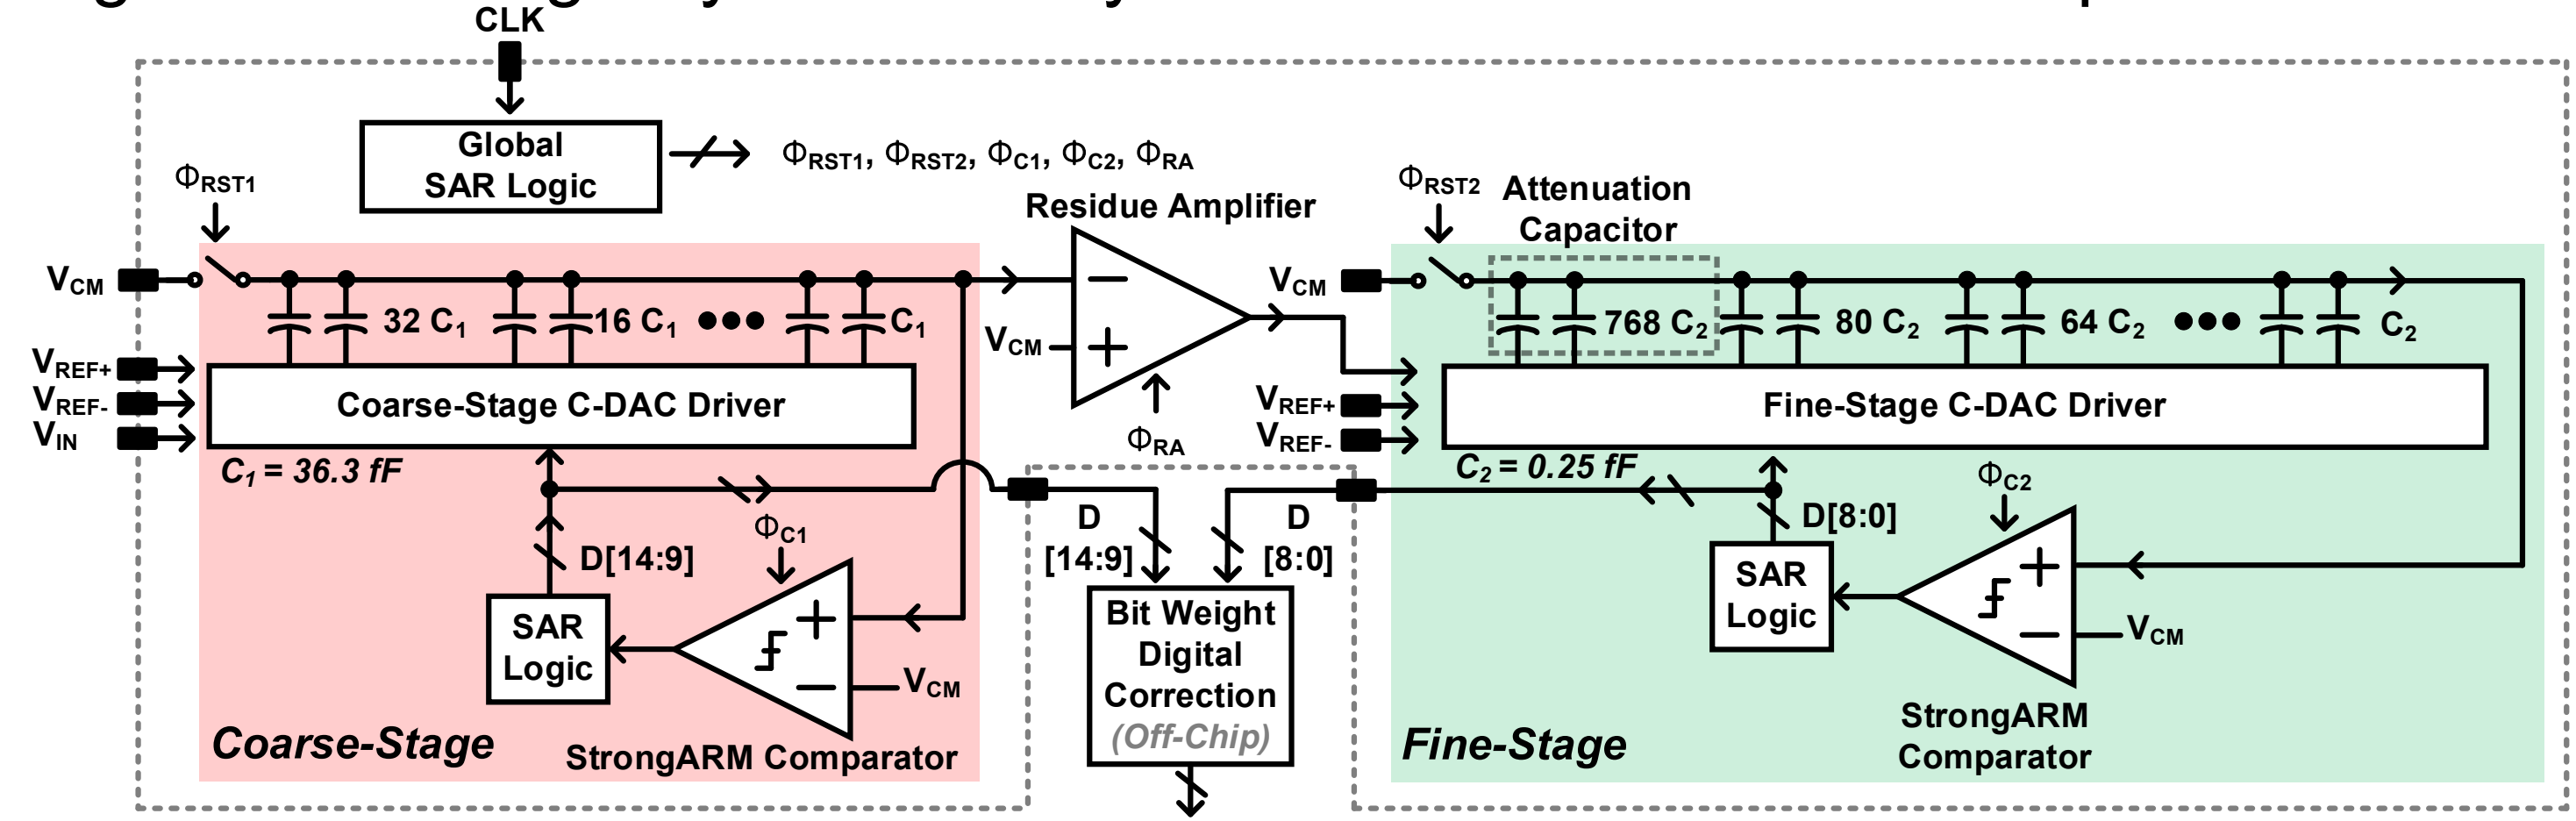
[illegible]

CLK

Global SAR Logic

$\Phi_{RST1}$, $\Phi_{RST2}$, $\Phi_{C1}$, $\Phi_{C2}$, $\Phi_{RA}$

$\Phi_{RST1}$

Residue Amplifier

$\Phi_{RST2}$ Attenuation Capacitor

$V_{CM}$

32 $C_1$ 16 $C_1$ ••• $C_1$

$V_{CM}$

$V_{CM}$

768 $C_2$ 80 $C_2$ 64 $C_2$ ••• $C_2$

$V_{REF+}$
$V_{REF-}$
$V_{IN}$

Coarse-Stage C-DAC Driver

$\Phi_{RA}$

$V_{REF+}$
$V_{REF-}$

Fine-Stage C-DAC Driver

$C_1 = 36.3\ fF$

$C_2 = 0.25\ fF$

$\Phi_{C2}$

$\Phi_{C1}$

D[14:9]

D [14:9]

D [8:0]

D[8:0]

SAR Logic

SAR Logic

$V_{CM}$

Bit Weight Digital Correction (Off-Chip)

$V_{CM}$

Coarse-Stage

StrongARM Comparator

Fine-Stage

StrongARM Comparator